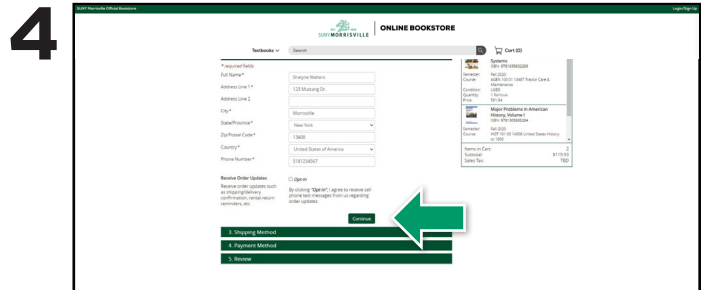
4

SUNY Morrisville Official Bookstore

Login/Sign Up

SUNY MORRISVILLE | ONLINE BOOKSTORE

Textbooks

Search

Cart (0)

* required fields

Full Name*
Shaylee Wallace

Address Line 1*
123 Mustang Dr.

Address Line 2

City*
Morrisville

State/Province*
New York

Zip/Postal Code*
13408

Country*
United States of America

Phone Number*
5181234567

Receive Order Updates
Receive order updates such as shipping/delivery confirmation, rental return reminders, etc.

Opt-in

By clicking "Opt-in" I agree to receive cell phone text messages from us regarding order updates.

Continue

Systems
ISBN: 9781305632209

Semester: Fall 2020
Course: AGRI 101 01 10487 Tractor Care & Maintenance
Condition: USED
Quantity: 1 Remove
Price: $61.94

Major Problems in American History, Volume I
ISBN: 9781305585904

Semester: Fall 2020
Course: HIST 101 01 14008 United States History to 1865

Items in Cart: 2
Subtotal: $119.93
Sales Tax: TBD

3. Shipping Method

4. Payment Method

5. Review